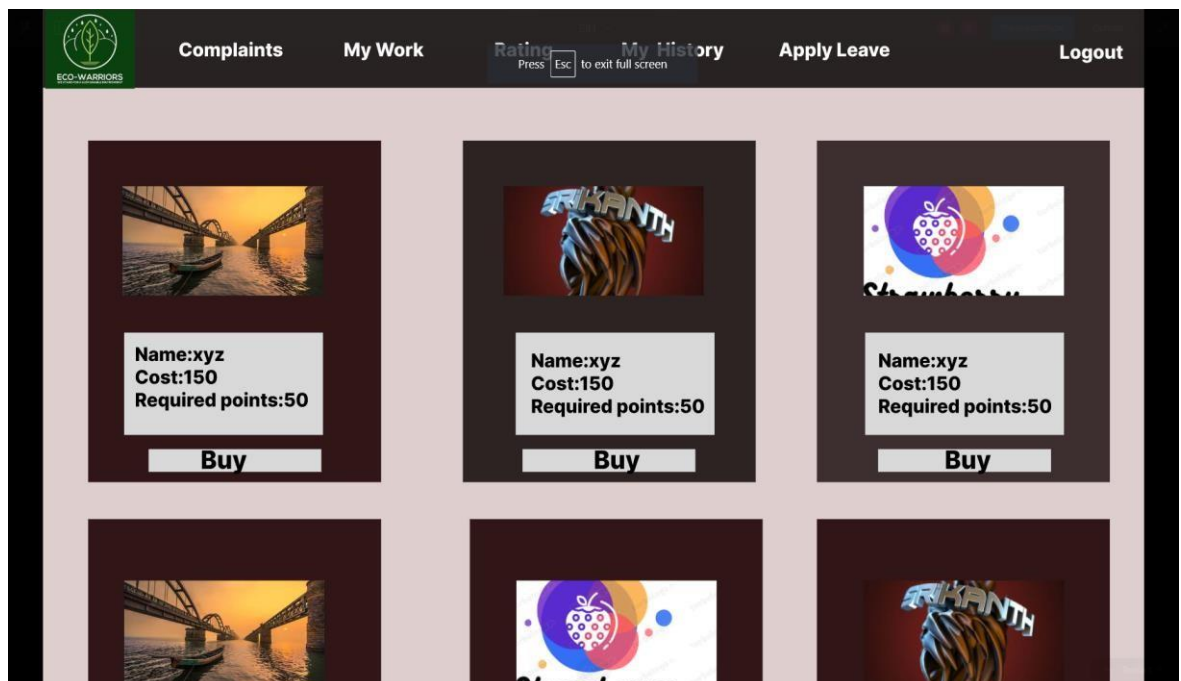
ECO-WARRIORS

Complaints My Work Rating My History Apply Leave Logout

Press Esc to exit full screen

SRIKANTH

Strawberry

Name:xyz
Cost:150
Required points:50

Buy

Name:xyz
Cost:150
Required points:50

Buy

Name:xyz
Cost:150
Required points:50

Buy

SRIKANTH